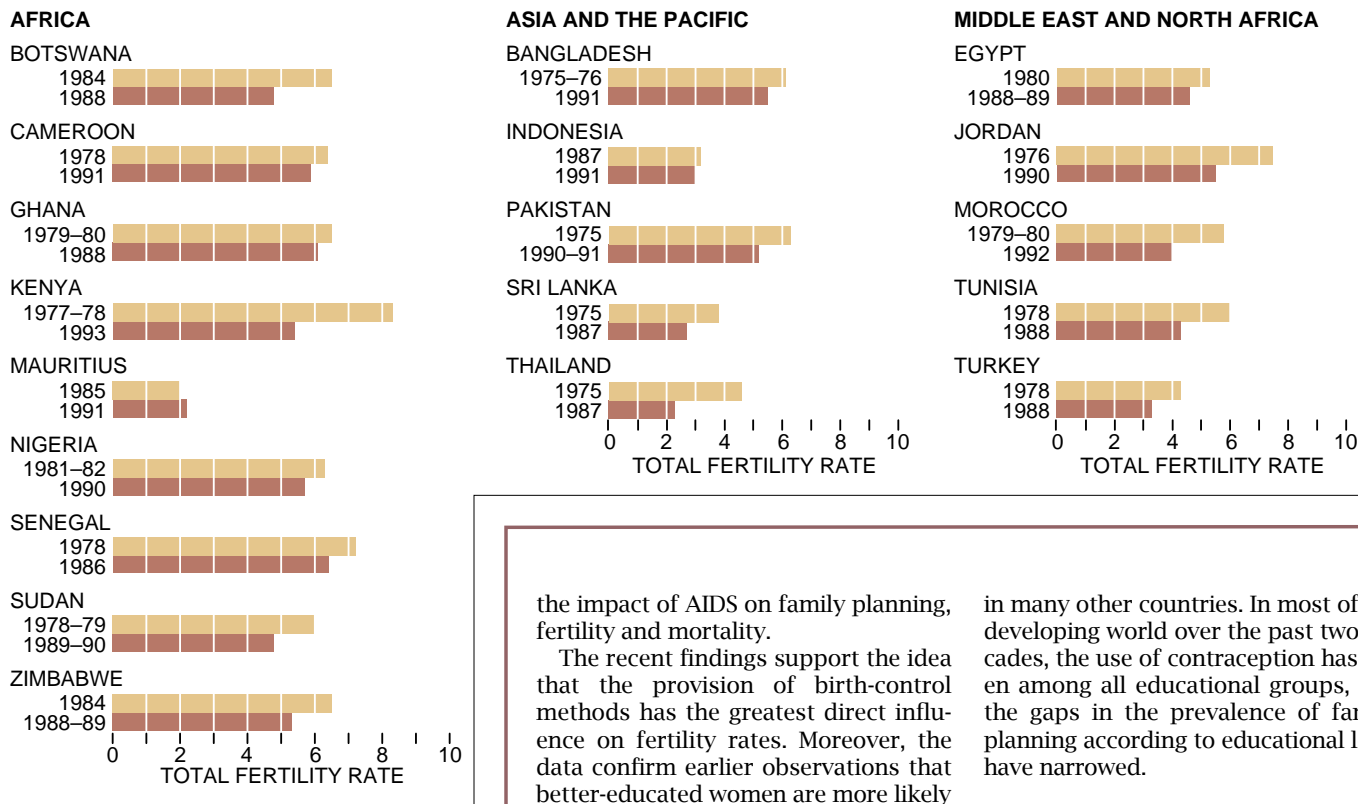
AFRICA

BOTSWANA
1984
1988

CAMEROON
1978
1991

GHANA
1979–80
1988

KENYA
1977–78
1993

MAURITIUS
1985
1991

NIGERIA
1981–82
1990

SENEGAL
1978
1986

SUDAN
1978–79
1989–90

ZIMBABWE
1984
1988–89

0 2 4 6 8 10
TOTAL FERTILITY RATE

ASIA AND THE PACIFIC

BANGLADESH
1975–76
1991

INDONESIA
1987
1991

PAKISTAN
1975
1990–91

SRI LANKA
1975
1987

THAILAND
1975
1987

0 2 4 6 8 10
TOTAL FERTILITY RATE

MIDDLE EAST AND NORTH AFRICA

EGYPT
1980
1988–89

JORDAN
1976
1990

MOROCCO
1979–80
1992

TUNISIA
1978
1988

TURKEY
1978
1988

0 2 4 6 8 10
TOTAL FERTILITY RATE

the impact of AIDS on family planning, fertility and mortality.

The recent findings support the idea that the provision of birth-control methods has the greatest direct influence on fertility rates. Moreover, the data confirm earlier observations that better-educated women are more likely

in many other countries. In most of developing world over the past two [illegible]cades, the use of contraception has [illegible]en among all educational groups, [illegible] the gaps in the prevalence of fa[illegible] planning according to educational l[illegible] have narrowed.